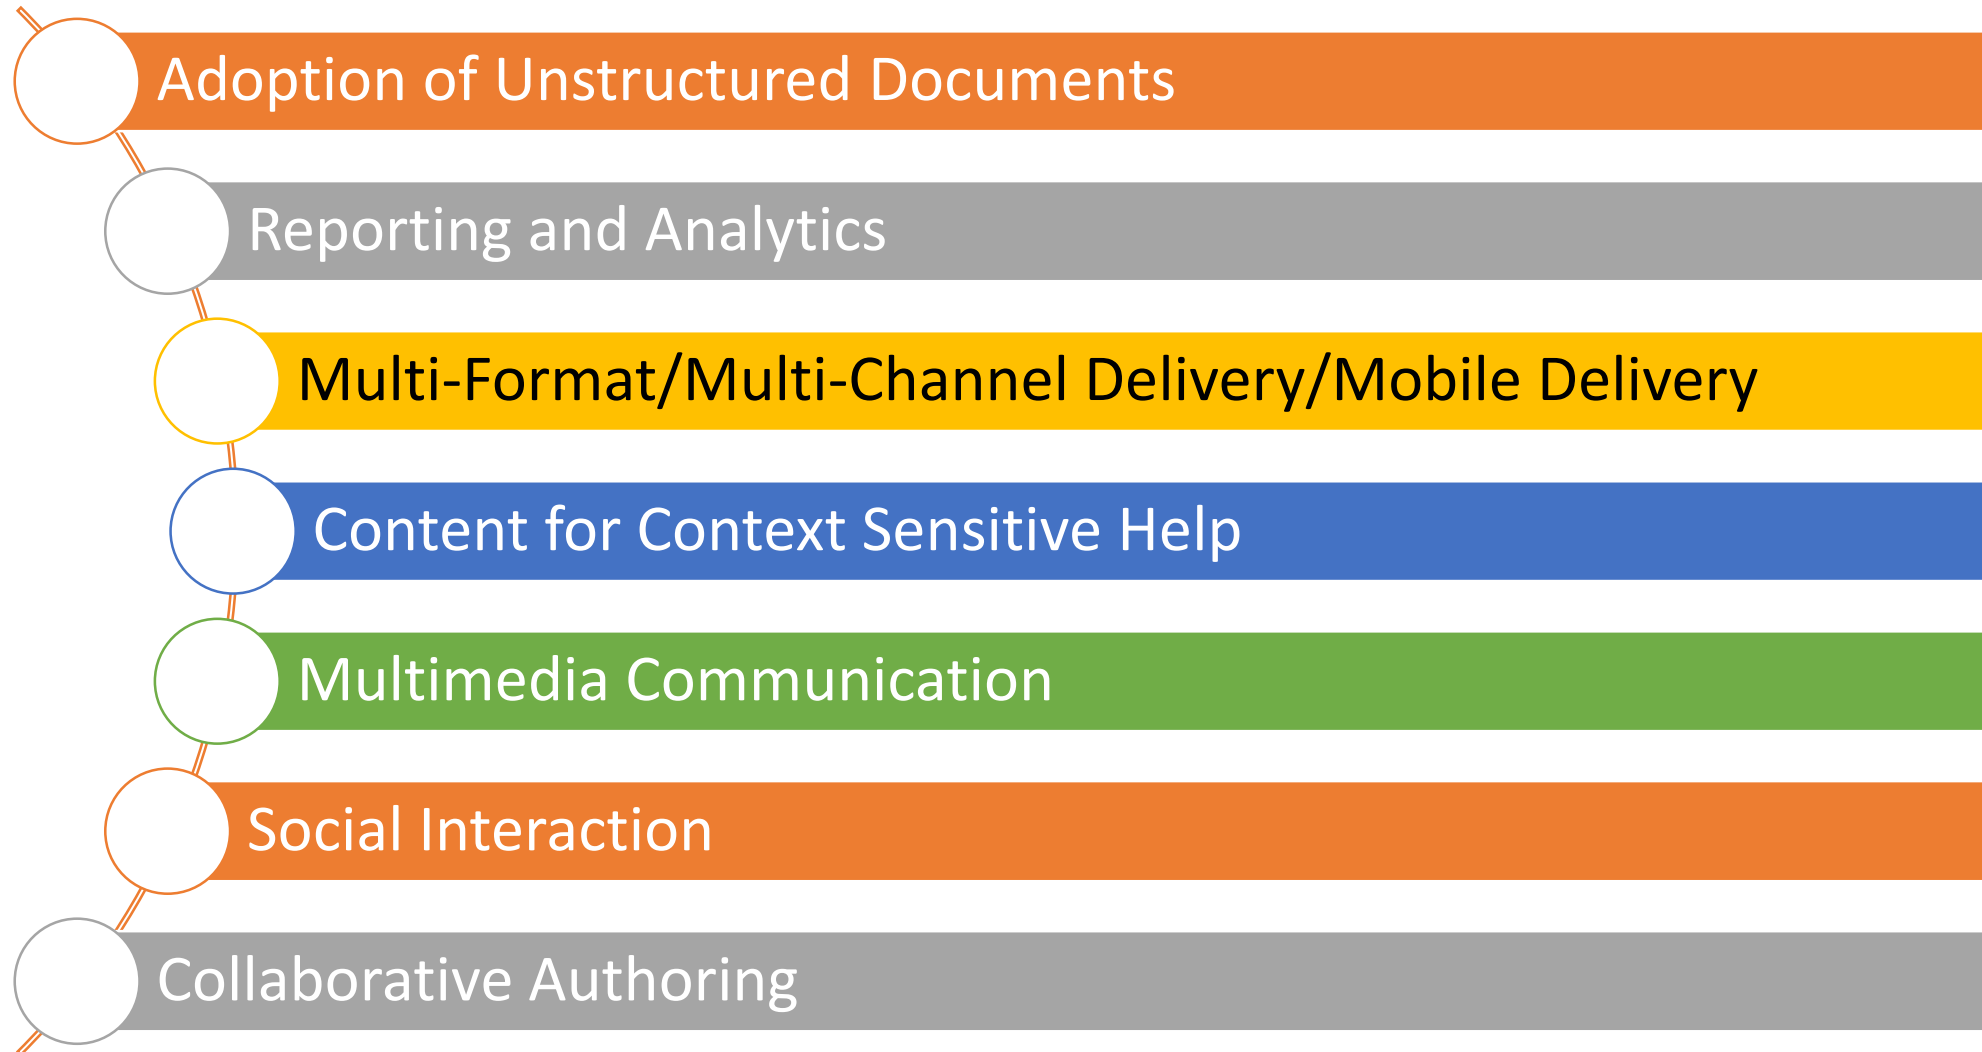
Adoption of Unstructured Documents

Reporting and Analytics

Multi-Format/Multi-Channel Delivery/Mobile Delivery

Content for Context Sensitive Help

Multimedia Communication

Social Interaction

Collaborative Authoring